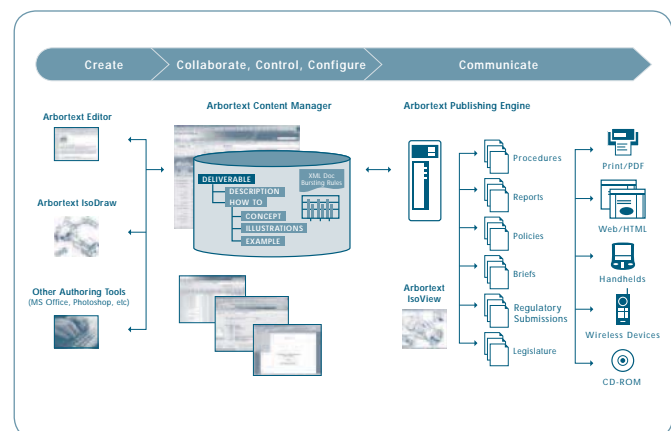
Create

Collaborate, Control, Configure

Communicate

Arbortext Editor

Arbortext IsoDraw

Other Authoring Tools
(MS Office, Photoshop, etc)

Arbortext Content Manager

DELIVERABLE
DESCRIPTION
HOW TO
CONCEPT
ILLUSTRATIONS
EXAMPLE

XML Doc Bursting Rules

Arbortext Publishing Engine

Arbortext IsoView

Procedures

Reports

Policies

Briefs

Regulatory Submissions

Legislature

Print/PDF

Web/HTML

Handhelds

Wireless Devices

CD-ROM